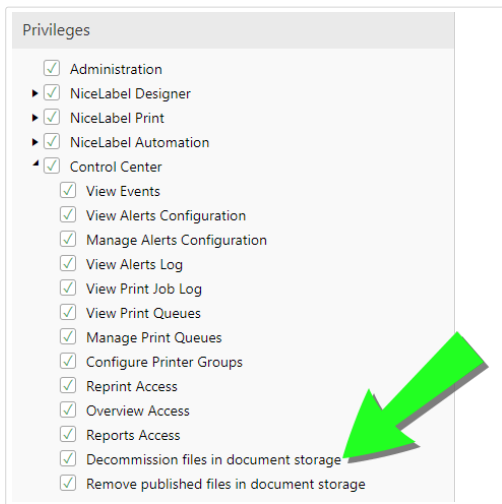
Privileges

Administration
NiceLabel Designer
NiceLabel Print
NiceLabel Automation
Control Center
View Events
View Alerts Configuration
Manage Alerts Configuration
View Alerts Log
View Print Job Log
View Print Queues
Manage Print Queues
Configure Printer Groups
Reprint Access
Overview Access
Reports Access
Decommission files in document storage
Remove published files in document storage